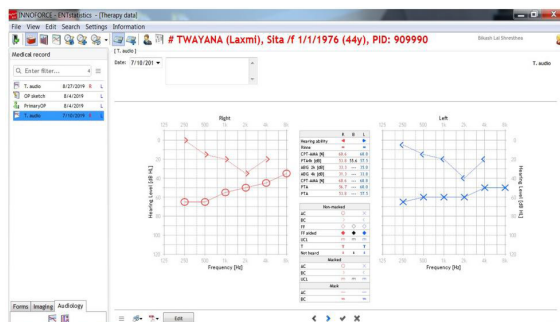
INNOFORCE - ENTstatistics - [Therapy data]

File View Edit Search Settings Information

[T. audio]

# TWAYANA (Laxmi), Sita /f 1/1/1976 (44y), PID: 909990

Bikash Lal Shrestha

Medical record

Enter filter...

T. audio 8/27/2019
OP sketch 8/4/2019
PrimaryOP 8/4/2019
T. audio 7/10/2019

Date: 7/10/201

T. audio

Right

Left

Hearing Level [dB HL]

Frequency [Hz]

125 250 500 1k 2k 4k 8k

| | R | B | L |
|---|---|---|---|
| Hearing ability | | | |
| Time | | | |
| CPT-AMA [%] | 69.6 | | 60.0 |
| PTA4 [dB] | 53.8 | 55.6 | 57.5 |
| ABG 2k [dB] | | | |
| ABG 4k [dB] | | | |
| CPT-AMA [%] | | | |
| PTA | | | |
| PTA4 | | | |

Non-masked
AC
BC
FF
FF aided
UCL
T
Not heard

Masked
AC
BC
UCL

Mask
AC
BC

Forms Imaging Audiology

Edit